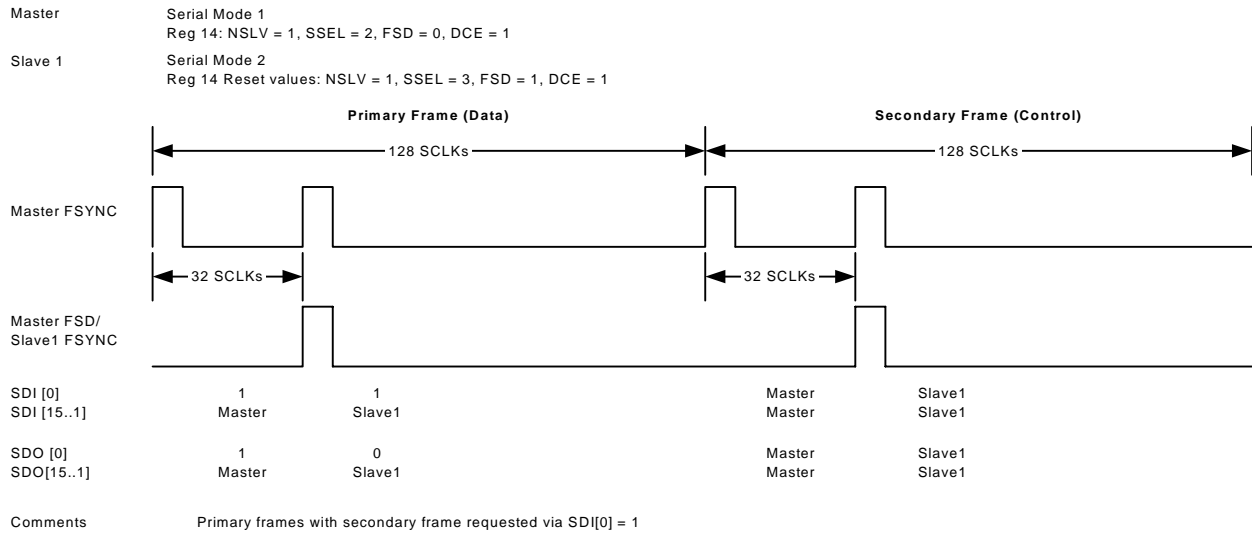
Master
Serial Mode 1
Reg 14: NSLV = 1, SSEL = 2, FSD = 0, DCE = 1

Slave 1
Serial Mode 2
Reg 14 Reset values: NSLV = 1, SSEL = 3, FSD = 1, DCE = 1

Primary Frame (Data)

Secondary Frame (Control)

128 SCLKs

128 SCLKs

Master FSYNC

32 SCLKs

32 SCLKs

Master FSD/
Slave1 FSYNC

SDI [0] 1 1 Master Slave1
SDI [15..1] Master Slave1 Master Slave1

SDO [0] 1 0 Master Slave1
SDO[15..1] Master Slave1 Master Slave1

Comments Primary frames with secondary frame requested via SDI[0] = 1